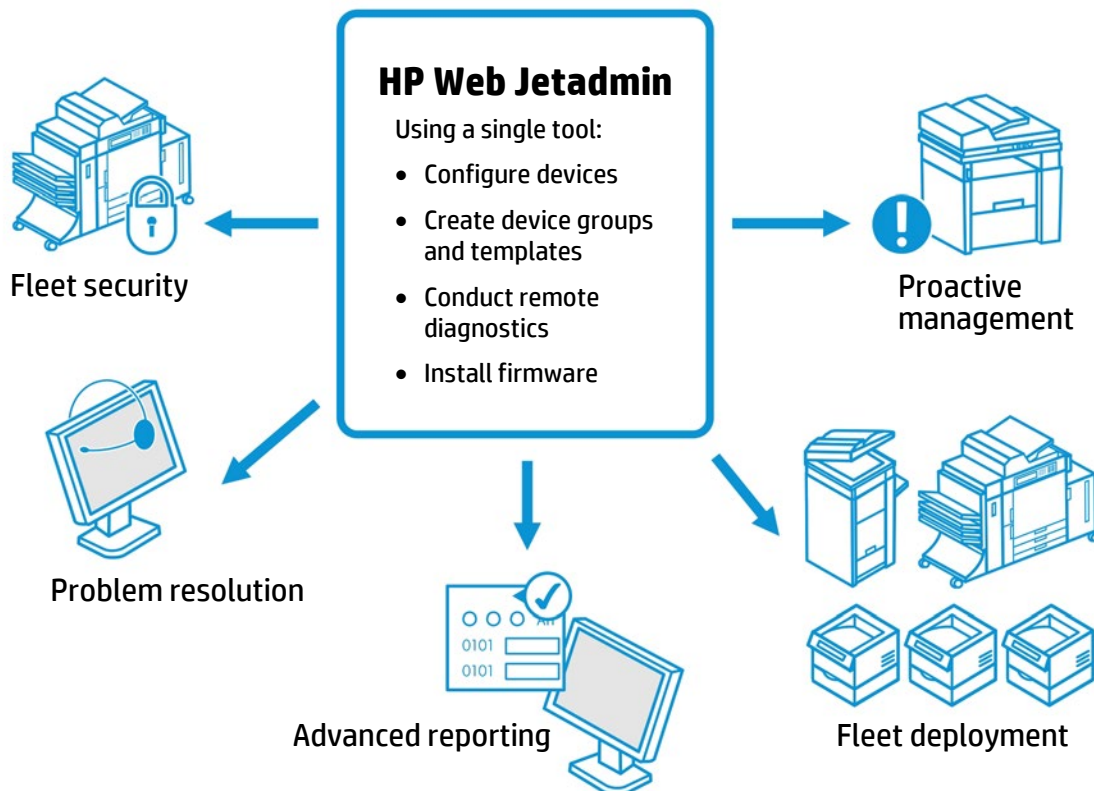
HP Web Jetadmin

Using a single tool:

- Configure devices
- Create device groups and templates
- Conduct remote diagnostics
- Install firmware

Fleet security

Proactive management

Problem resolution

0101
0101

Advanced reporting

Fleet deployment